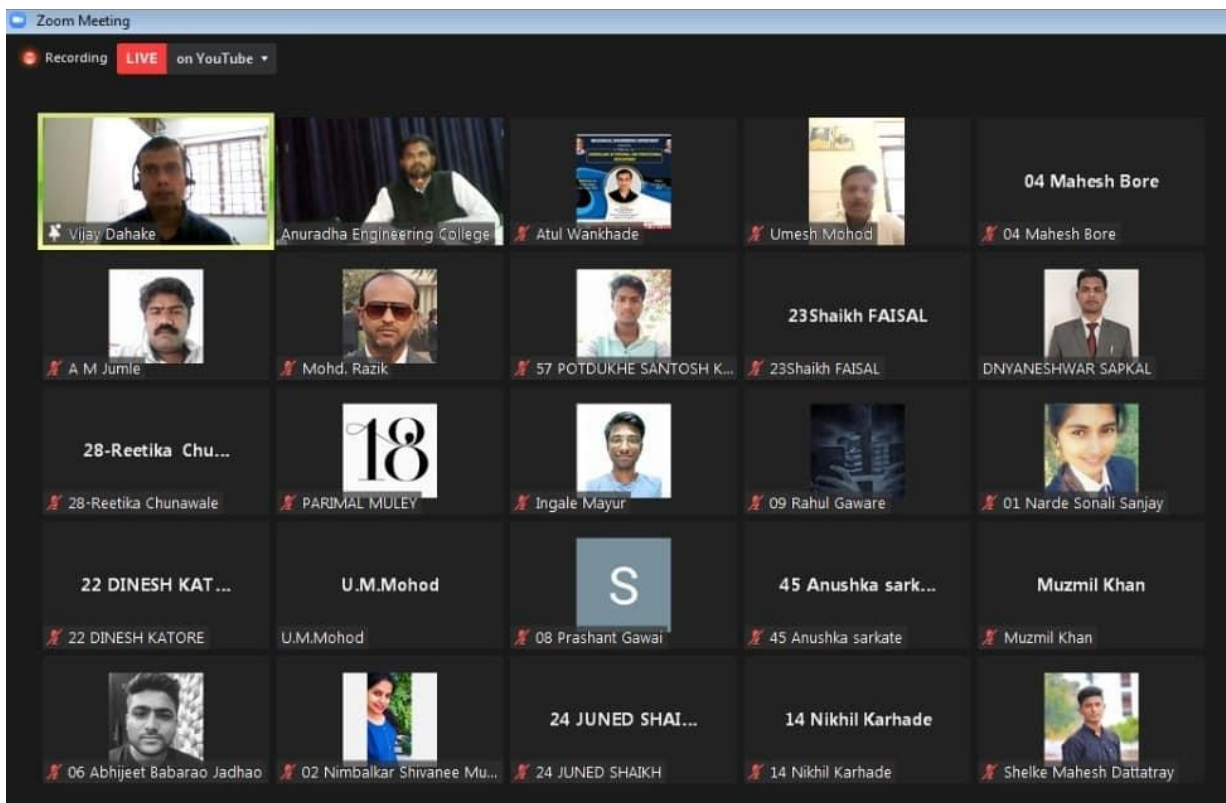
Zoom Meeting

Recording LIVE on YouTube

Vijay Dahake

Anuradha Engineering College

Atul Wankhade

Umesh Mohod

04 Mahesh Bore

04 Mahesh Bore

A M Jumle

Mohd. Razik

57 POTDUKHE SANTOSH K...

23Shaikh FAISAL

23Shaikh FAISAL

DNYANESHWAR SAPKAL

28-Reetika Chu...

28-Reetika Chunawale

18

PARIMAL MULEY

Ingale Mayur

09 Rahul Gaware

01 Narde Sonali Sanjay

22 DINESH KAT...

22 DINESH KATORE

U.M.Mohod

U.M.Mohod

S

08 Prashant Gawai

45 Anushka sark...

45 Anushka sarkate

Muzmil Khan

Muzmil Khan

06 Abhijeet Babarao Jadhao

02 Nimbalkar Shivanee Mu...

24 JUNED SHAI...

24 JUNED SHAIKH

14 Nikhil Karhade

14 Nikhil Karhade

Shelke Mahesh Dattatray